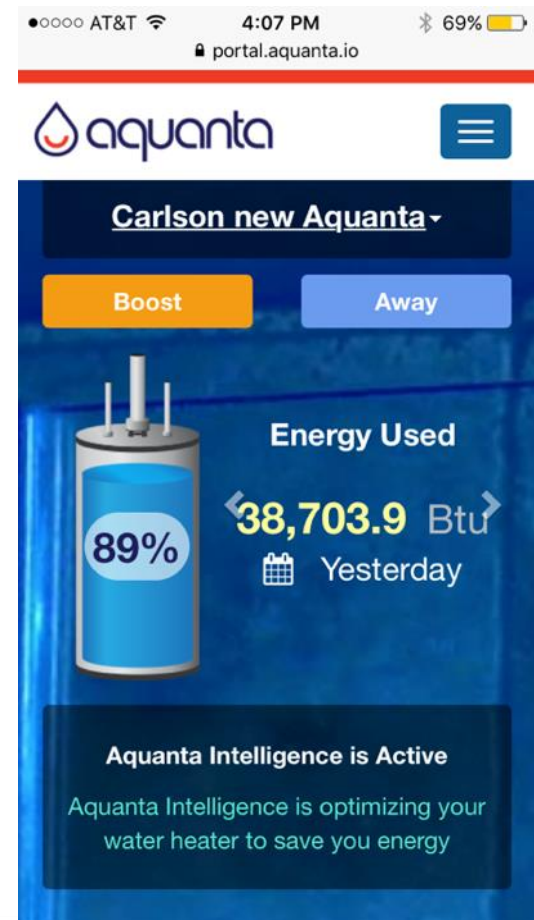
●○○○○ AT&T 4:07 PM 69%
portal.aquanta.io

aquanta

Carlson new Aquanta

Boost

Away

89%

Energy Used

38,703.9 Btu

Yesterday

Aquanta Intelligence is Active

Aquanta Intelligence is optimizing your water heater to save you energy